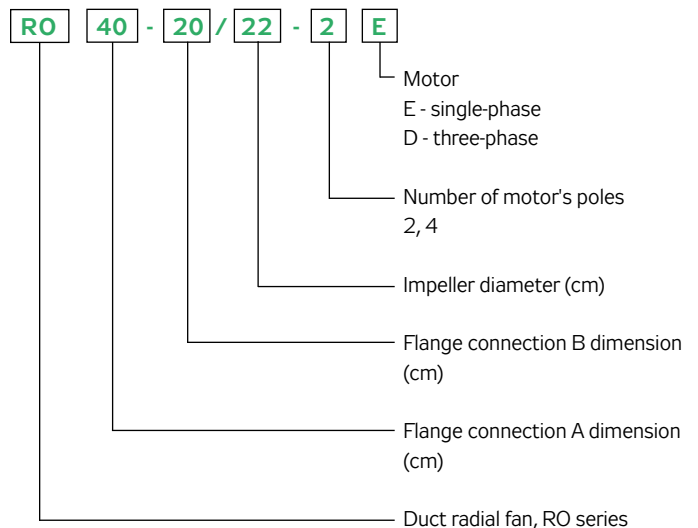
RO 40 - 20 / 22 - 2 E

Motor
E - single-phase
D - three-phase

Number of motor's poles
2, 4

Impeller diameter (cm)

Flange connection B dimension (cm)

Flange connection A dimension (cm)

Duct radial fan, RO series